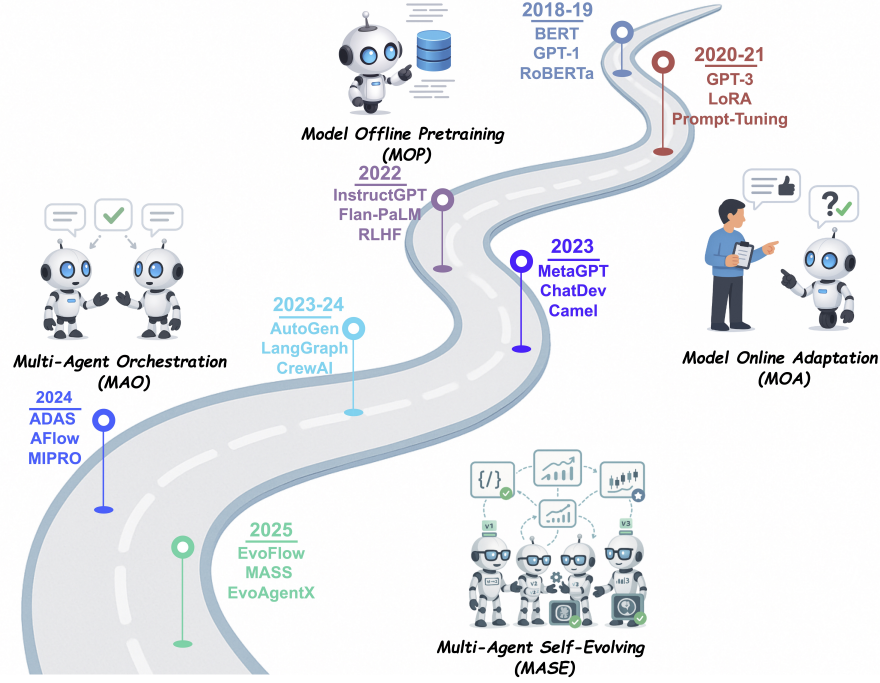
2018-19
BERT
GPT-1
RoBERTa

2020-21
GPT-3
LoRA
Prompt-Tuning

Model Offline Pretraining
(MOP)

2022
InstructGPT
Flan-PaLM
RLHF

2023
MetaGPT
ChatDev
Camel

Model Online Adaptation
(MOA)

2023-24
AutoGen
LangGraph
CrewAI

Multi-Agent Orchestration
(MAO)

2024
ADAS
AFlow
MIPRO

2025
EvoFlow
MASS
EvoAgentX

{/}

v1
v2
v3

Multi-Agent Self-Evolving
(MASE)